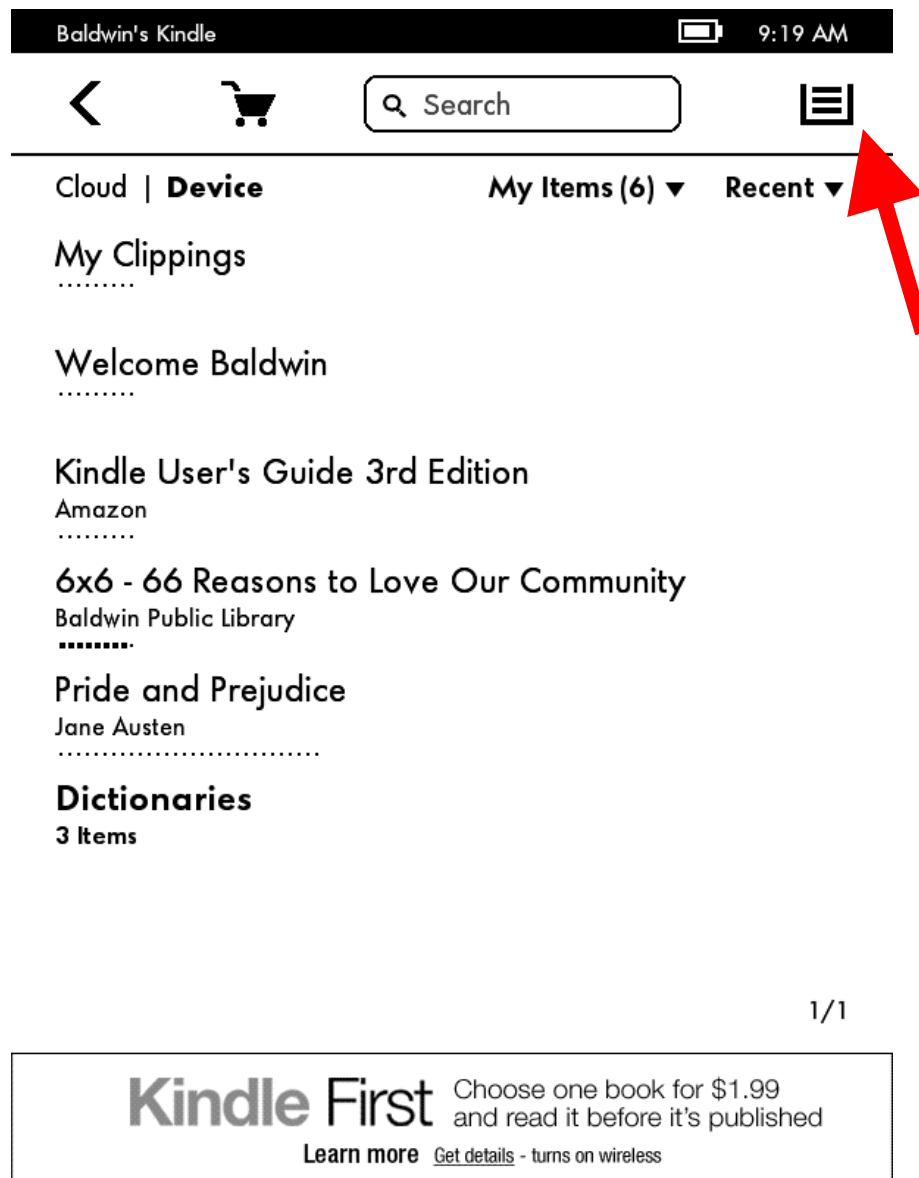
Baldwin's Kindle 9:19 AM

Search

Cloud | Device My Items (6) ▼ Recent ▼

My Clippings

Welcome Baldwin

Kindle User's Guide 3rd Edition
Amazon

6x6 - 66 Reasons to Love Our Community
Baldwin Public Library

Pride and Prejudice
Jane Austen

Dictionaries
3 Items

1/1

Kindle First Choose one book for $1.99 and read it before it's published
Learn more Get details - turns on wireless